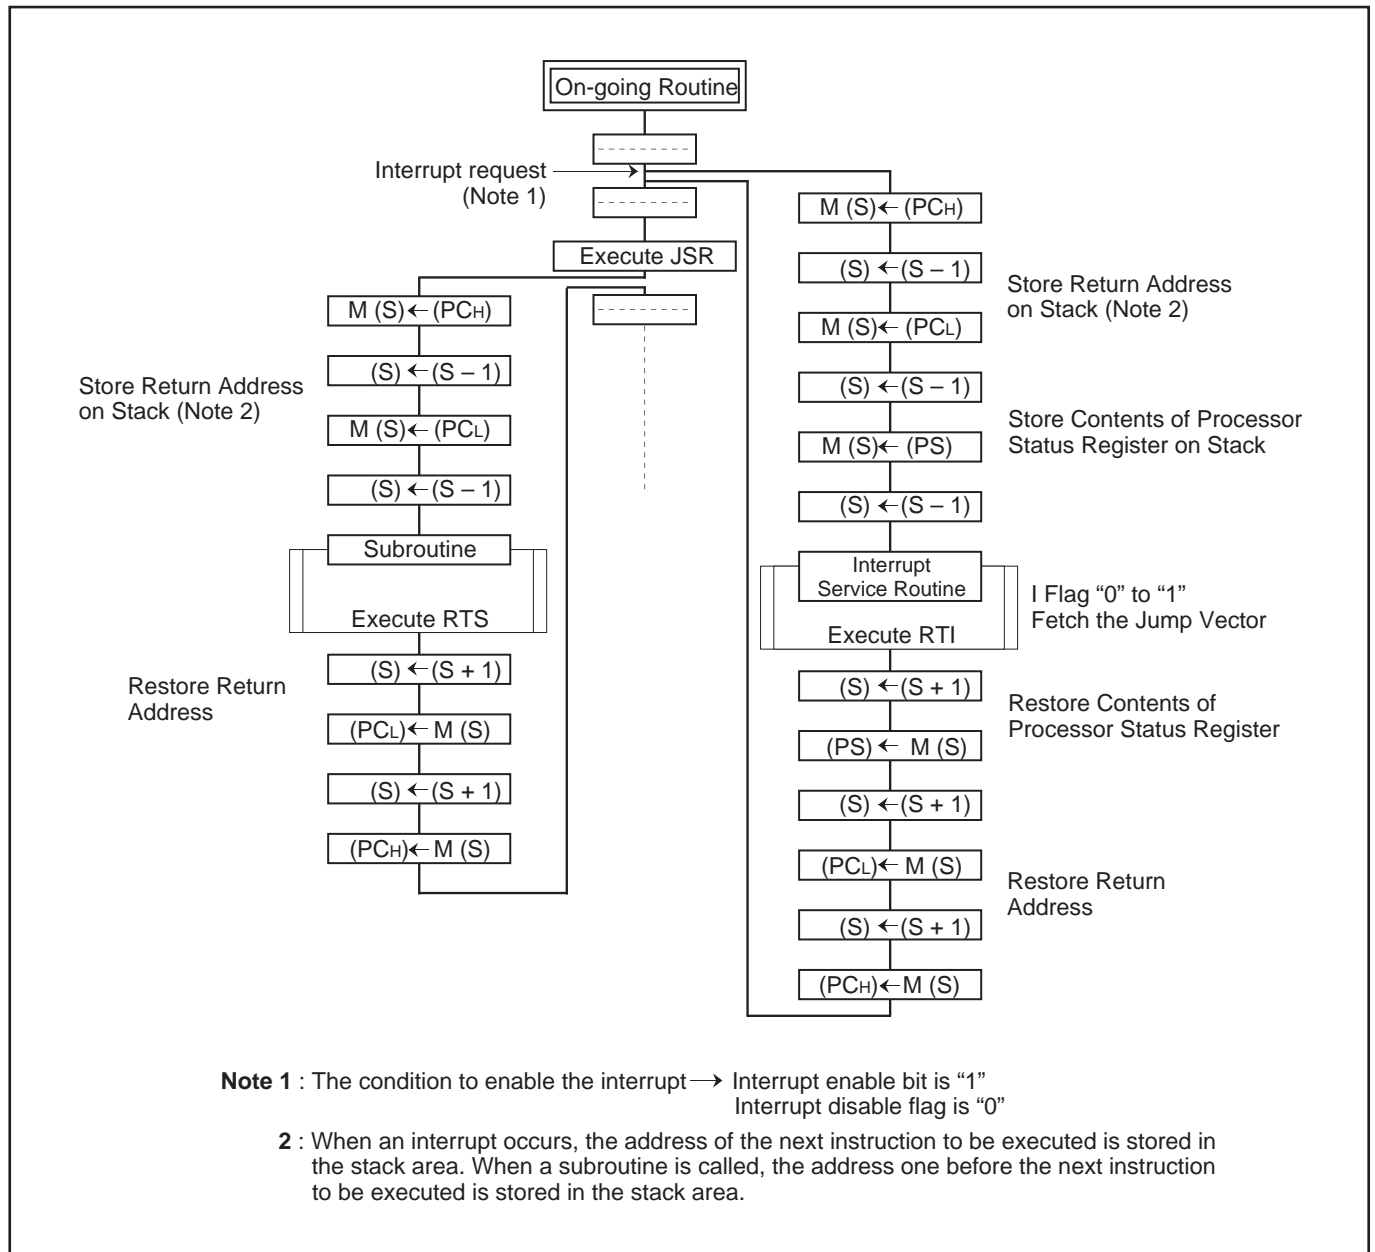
On-going Routine

Interrupt request
(Note 1)

Execute JSR

M (S) ← ($PC_H$)

(S) ← (S – 1)

Store Return Address on Stack (Note 2)

M (S) ← ($PC_L$)

(S) ← (S – 1)

Subroutine

Execute RTS

Restore Return Address

(S) ← (S + 1)

($PC_L$) ← M (S)

(S) ← (S + 1)

($PC_H$) ← M (S)

M (S) ← ($PC_H$)

(S) ← (S – 1)

Store Return Address on Stack (Note 2)

M (S) ← ($PC_L$)

(S) ← (S – 1)

Store Contents of Processor Status Register on Stack

M (S) ← (PS)

(S) ← (S – 1)

Interrupt Service Routine

I Flag "0" to "1"
Fetch the Jump Vector

Execute RTI

(S) ← (S + 1)

Restore Contents of Processor Status Register

(PS) ← M (S)

(S) ← (S + 1)

($PC_L$) ← M (S)

Restore Return Address

(S) ← (S + 1)

($PC_H$) ← M (S)

Note 1 : The condition to enable the interrupt → Interrupt enable bit is "1"
Interrupt disable flag is "0"

2 : When an interrupt occurs, the address of the next instruction to be executed is stored in the stack area. When a subroutine is called, the address one before the next instruction to be executed is stored in the stack area.